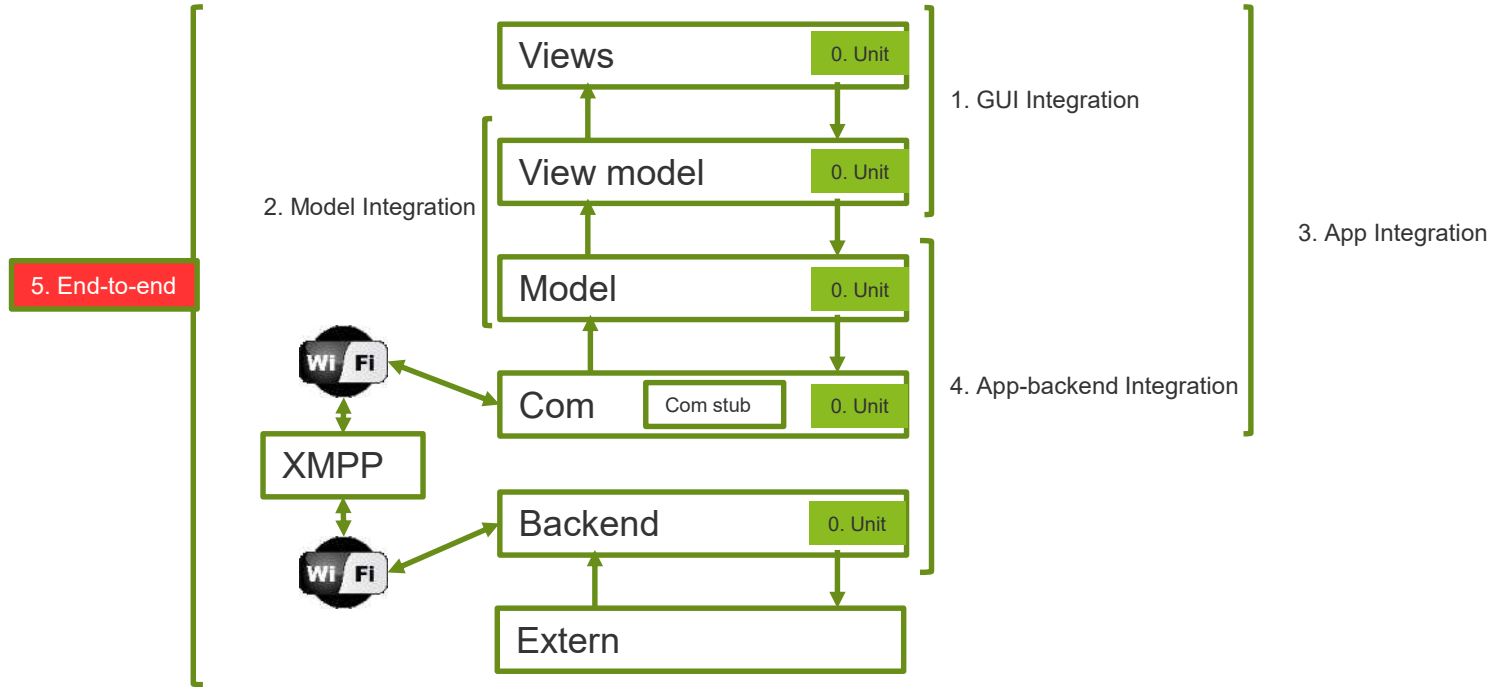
Views
0. Unit

1. GUI Integration

View model
0. Unit

2. Model Integration

3. App Integration

5. End-to-end

Model
0. Unit

Wi Fi

Com
Com stub
0. Unit

4. App-backend Integration

XMPP

Backend
0. Unit

Wi Fi

Extern